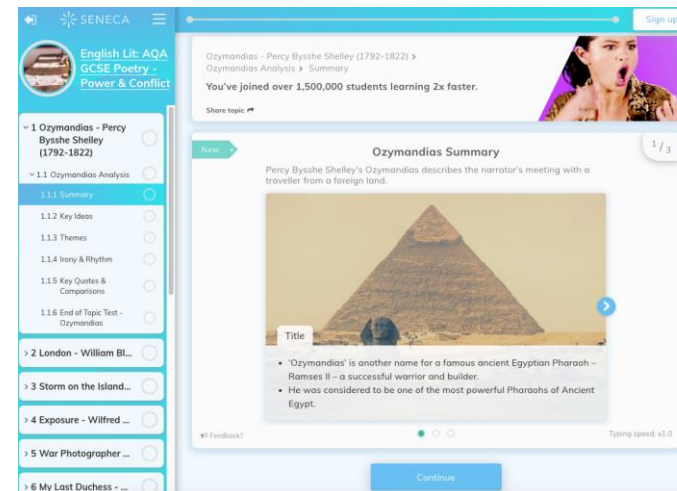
SENECA

English Lit: AQA GCSE Poetry - Power & Conflict

1 Ozymandias - Percy Bysshe Shelley (1792-1822)

1.1 Ozymandias Analysis

1.1.1 Summary

1.1.2 Key Ideas

1.1.3 Themes

1.1.4 Irony & Rhythm

1.1.5 Key Quotes & Comparisons

1.1.6 End of Topic Test - Ozymandias

2 London - William Bl...

3 Storm on the Island...

4 Exposure - Wilfred ...

5 War Photographer ...

6 My Last Duchess - ...

Sign up

Ozymandias - Percy Bysshe Shelley (1792-1822) > Ozymandias Analysis > Summary

You've joined over 1,500,000 students learning 2x faster.

Share topic

New

Ozymandias Summary

1/3

Percy Bysshe Shelley's Ozymandias describes the narrator's meeting with a traveller from a foreign land.

Title

- 'Ozymandias' is another name for a famous ancient Egyptian Pharaoh – Ramses II – a successful warrior and builder.
- He was considered to be one of the most powerful Pharaohs of Ancient Egypt.

Feedback?

Typing speed: x1.0

Continue